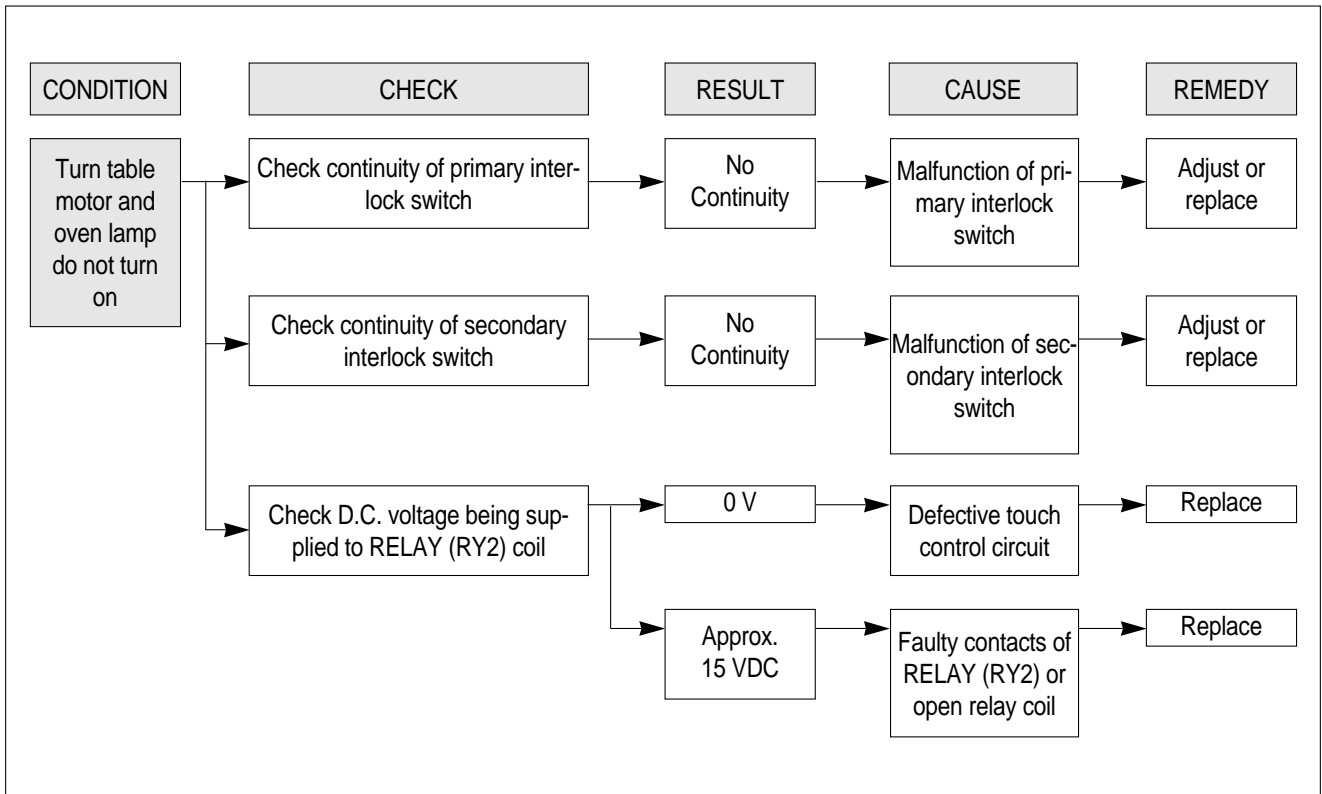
CONDITION

CHECK

RESULT

CAUSE

REMEDY

Turn table motor and oven lamp do not turn on

Check continuity of primary interlock switch

No Continuity

Malfunction of primary interlock switch

Adjust or replace

Check continuity of secondary interlock switch

No Continuity

Malfunction of secondary interlock switch

Adjust or replace

Check D.C. voltage being supplied to RELAY (RY2) coil

0 V

Defective touch control circuit

Replace

Approx. 15 VDC

Faulty contacts of RELAY (RY2) or open relay coil

Replace